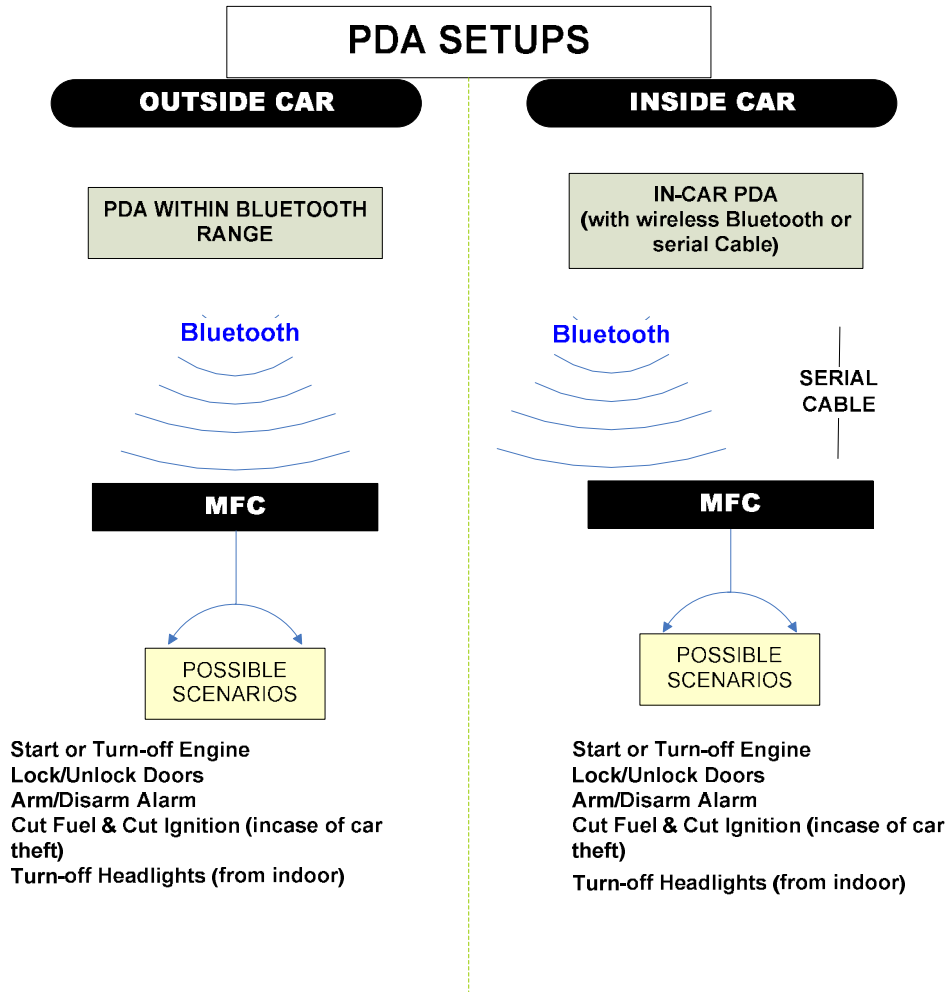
PDA SETUPS

OUTSIDE CAR

PDA WITHIN BLUETOOTH RANGE

Bluetooth

MFC

POSSIBLE SCENARIOS

Start or Turn-off Engine
Lock/Unlock Doors
Arm/Disarm Alarm
Cut Fuel & Cut Ignition (incase of car theft)
Turn-off Headlights (from indoor)

INSIDE CAR

IN-CAR PDA (with wireless Bluetooth or serial Cable)

Bluetooth

SERIAL CABLE

MFC

POSSIBLE SCENARIOS

Start or Turn-off Engine
Lock/Unlock Doors
Arm/Disarm Alarm
Cut Fuel & Cut Ignition (incase of car theft)
Turn-off Headlights (from indoor)